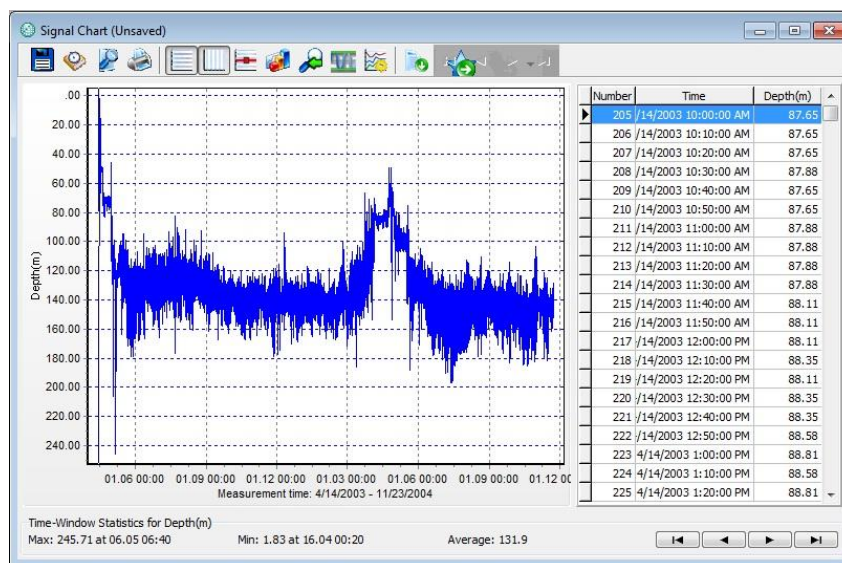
Signal Chart (Unsaved)

.00
20.00
40.00
60.00
80.00
100.00
120.00
140.00
160.00
180.00
200.00
220.00
240.00

Depth(m)

01.06 00:00 01.09 00:00 01.12 00:00 01.03 00:00 01.06 00:00 01.09 00:00 01.12 00

Measurement time: 4/14/2003 - 11/23/2004

| Number | Time | Depth(m) |
|---|---|---|
| 205 | /14/2003 10:00:00 AM | 87.65 |
| 206 | /14/2003 10:10:00 AM | 87.65 |
| 207 | /14/2003 10:20:00 AM | 87.65 |
| 208 | /14/2003 10:30:00 AM | 87.88 |
| 209 | /14/2003 10:40:00 AM | 87.65 |
| 210 | /14/2003 10:50:00 AM | 87.65 |
| 211 | /14/2003 11:00:00 AM | 87.88 |
| 212 | /14/2003 11:10:00 AM | 87.88 |
| 213 | /14/2003 11:20:00 AM | 87.88 |
| 214 | /14/2003 11:30:00 AM | 87.88 |
| 215 | /14/2003 11:40:00 AM | 88.11 |
| 216 | /14/2003 11:50:00 AM | 88.11 |
| 217 | /14/2003 12:00:00 PM | 88.11 |
| 218 | /14/2003 12:10:00 PM | 88.35 |
| 219 | /14/2003 12:20:00 PM | 88.11 |
| 220 | /14/2003 12:30:00 PM | 88.35 |
| 221 | /14/2003 12:40:00 PM | 88.35 |
| 222 | /14/2003 12:50:00 PM | 88.58 |
| 223 | 4/14/2003 1:00:00 PM | 88.81 |
| 224 | 4/14/2003 1:10:00 PM | 88.58 |
| 225 | 4/14/2003 1:20:00 PM | 88.81 |

Time-Window Statistics for Depth(m)
Max: 245.71 at 06.05 06:40 Min: 1.83 at 16.04 00:20 Average: 131.9